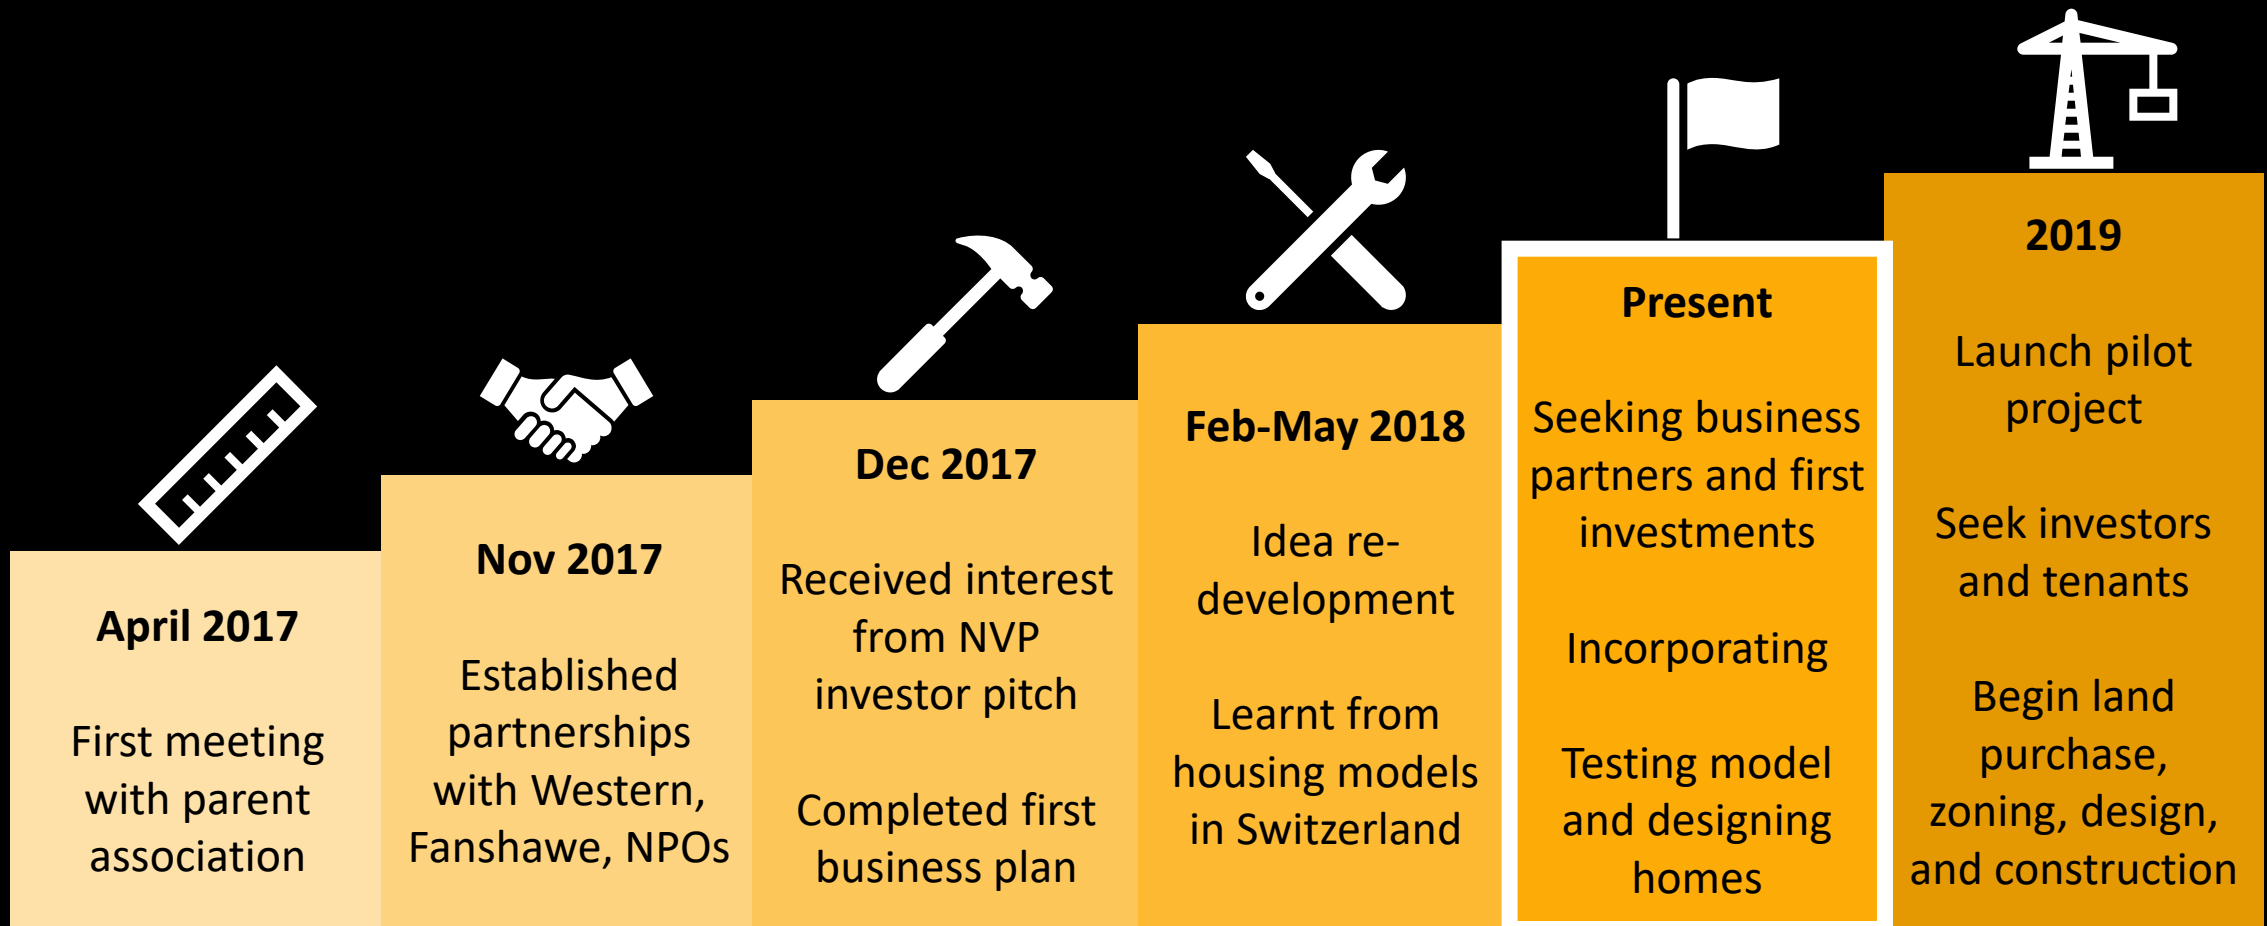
April 2017

First meeting with parent association

Nov 2017

Established partnerships with Western, Fanshawe, NPOs

Dec 2017

Received interest from NVP investor pitch

Completed first business plan

Feb-May 2018

Idea re-development

Learnt from housing models in Switzerland

Present

Seeking business partners and first investments

Incorporating

Testing model and designing homes

2019

Launch pilot project

Seek investors and tenants

Begin land purchase, zoning, design, and construction